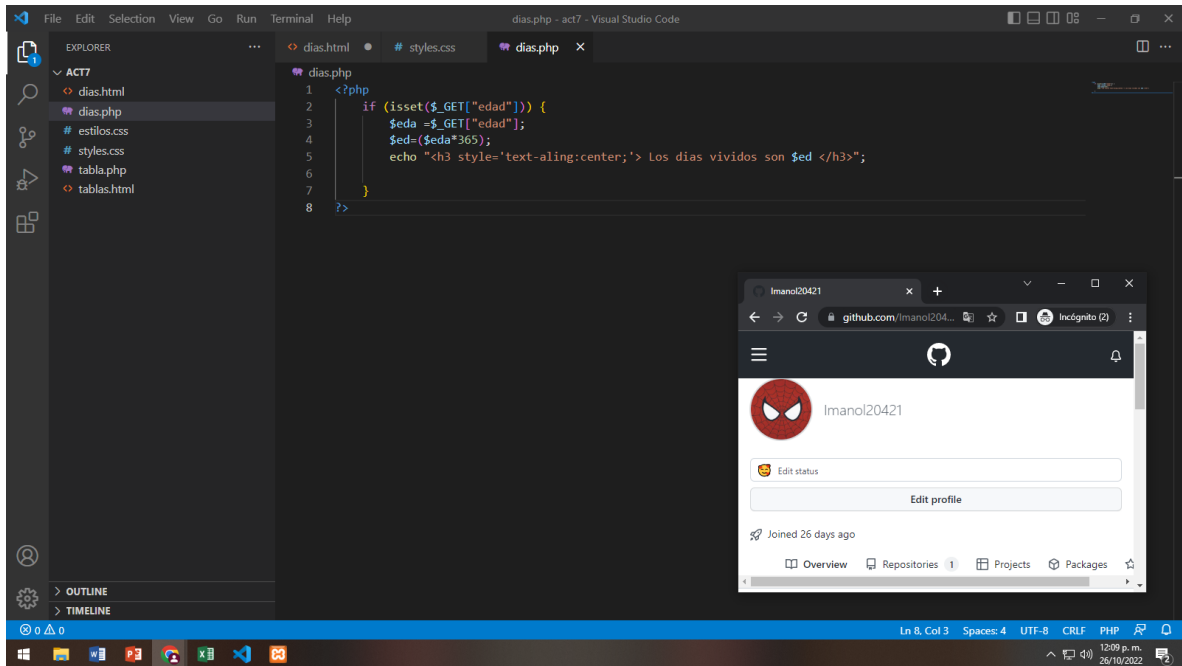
File Edit Selection View Go Run Terminal Help
dias.php - act7 - Visual Studio Code

EXPLORER ...
ACT7
dias.html
dias.php
estilos.css
styles.css
tabla.php
tablas.html

dias.html ● styles.css dias.php ×

dias.php
1 <?php
2 if (isset($_GET["edad"])) {
3 $eda =$_GET["edad"];
4 $ed=($eda*365);
5 echo "<h3 style='text-aling:center;'> Los dias vividos son $ed </h3>";
6
7 }
8 ?>

Imanol20421 × +
github.com/Imanol204... Incógnito (2)
Imanol20421
Edit status
Edit profile
Joined 26 days ago
Overview Repositories 1 Projects Packages

OUTLINE
TIMELINE

⊗ 0 ⚠ 0
Ln 8, Col 3 Spaces: 4 UTF-8 CRLF PHP
12:09 p. m.
26/10/2022